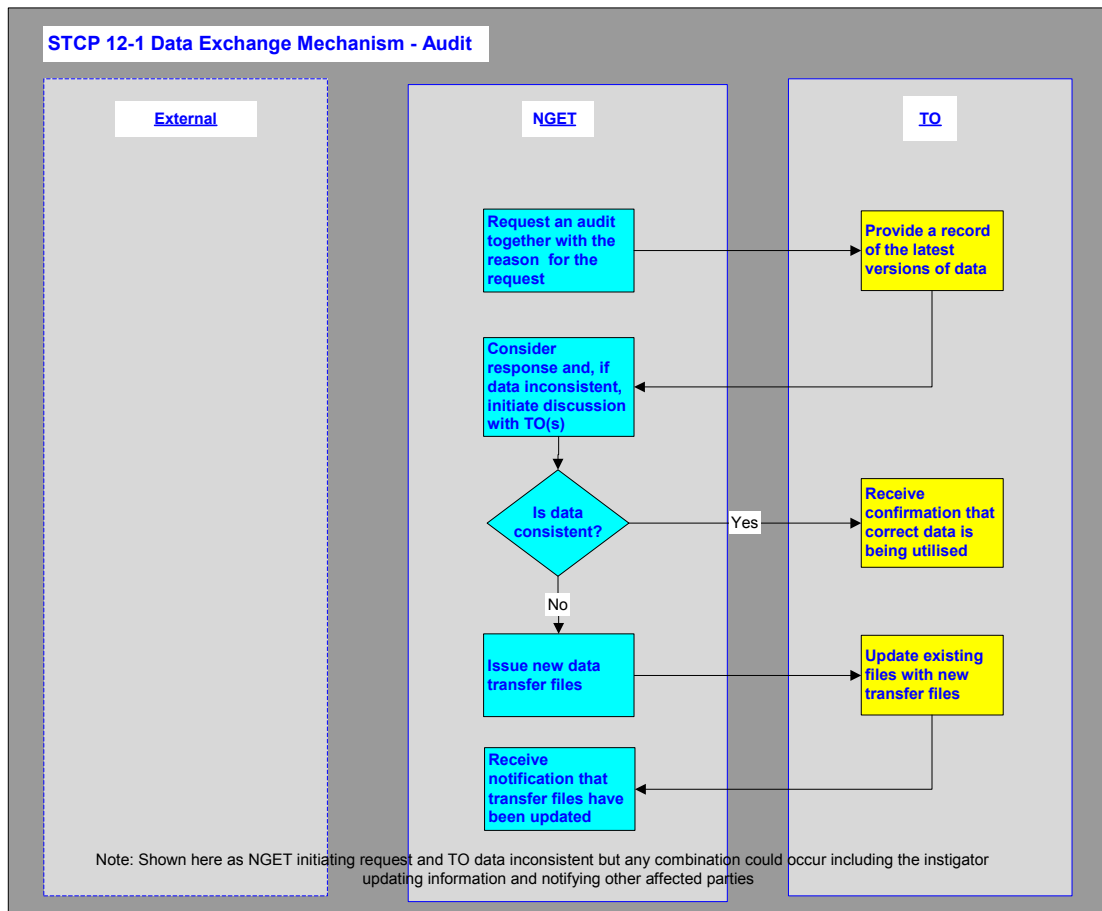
STCP 12-1 Data Exchange Mechanism - Audit

External

NGET

TO

Request an audit together with the reason for the request

Provide a record of the latest versions of data

Consider response and, if data inconsistent, initiate discussion with TO(s)

Is data consistent?

Yes

Receive confirmation that correct data is being utilised

No

Issue new data transfer files

Update existing files with new transfer files

Receive notification that transfer files have been updated

Note: Shown here as NGET initiating request and TO data inconsistent but any combination could occur including the instigator updating information and notifying other affected parties